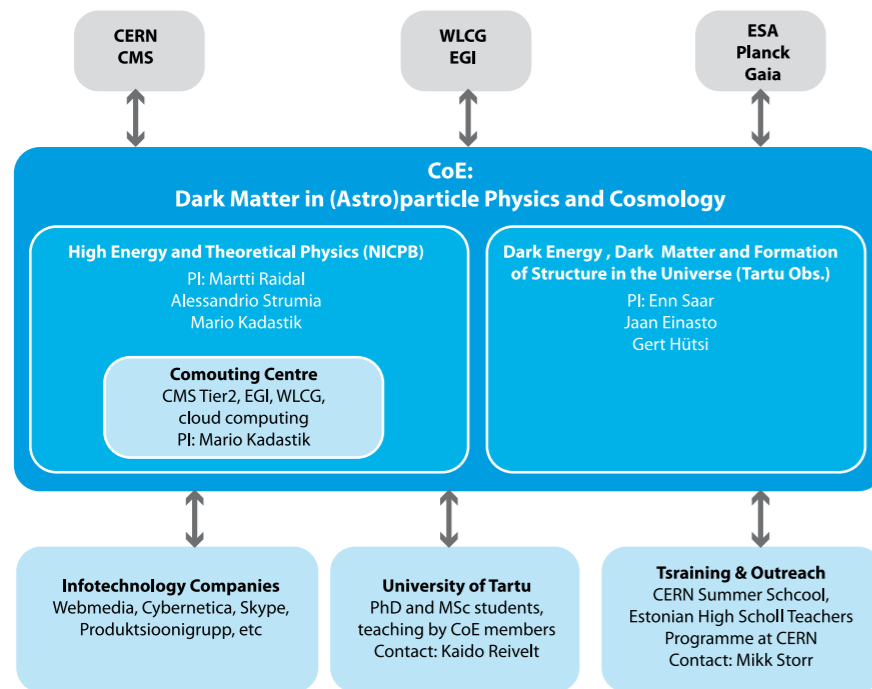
CERN
CMS

WLCG
EGI

ESA
Planck
Gaia

CoE:
Dark Matter in (Astro)particle Physics and Cosmology

High Energy and Theoretical Physics (NICPB)
PI: Martti Raidal
Alessandrio Strumia
Mario Kadastik

Comouting Centre
CMS Tier2, EGI, WLCG,
cloud computing
PI: Mario Kadastik

Dark Energy , Dark Matter and Formation of Structure in the Universe (Tartu Obs.)
PI: Enn Saar
Jaan Einasto
Gert Hütsi

Infotechnology Companies
Webmedia, Cybernetica, Skype,
Produktsioonigrupp, etc

University of Tartu
PhD and MSc students,
teaching by CoE members
Contact: Kaido Reivelt

Tsraining & Outreach
CERN Summer Schcool,
Estonian High Scholl Teachers
Programme at CERN
Contact: Mikk Storr